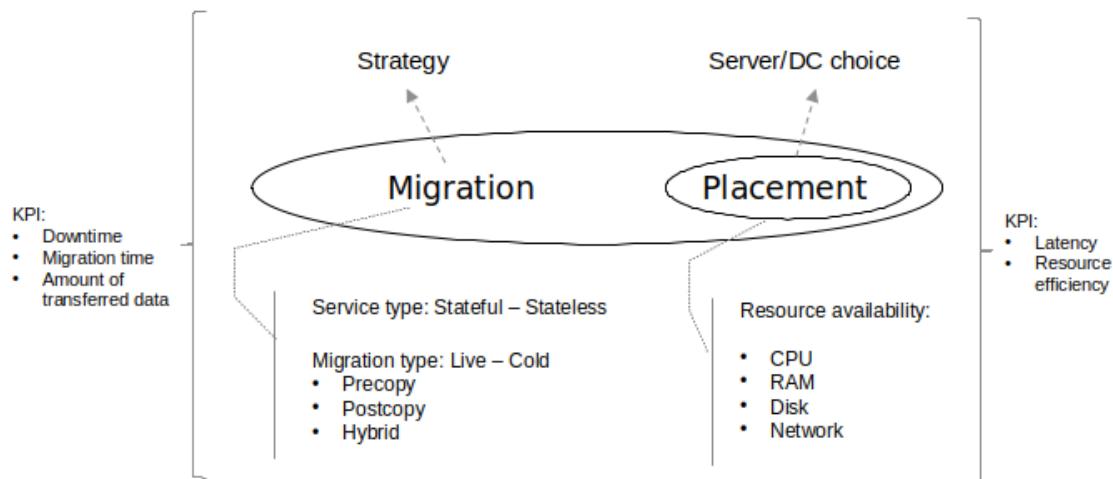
Strategy

Server/DC choice

Migration

Placement

KPI:
- Downtime
- Migration time
- Amount of transferred data

Service type: Stateful – Stateless

Migration type: Live – Cold
- Precopy
- Postcopy
- Hybrid

Resource availability:
- CPU
- RAM
- Disk
- Network

KPI:
- Latency
- Resource efficiency